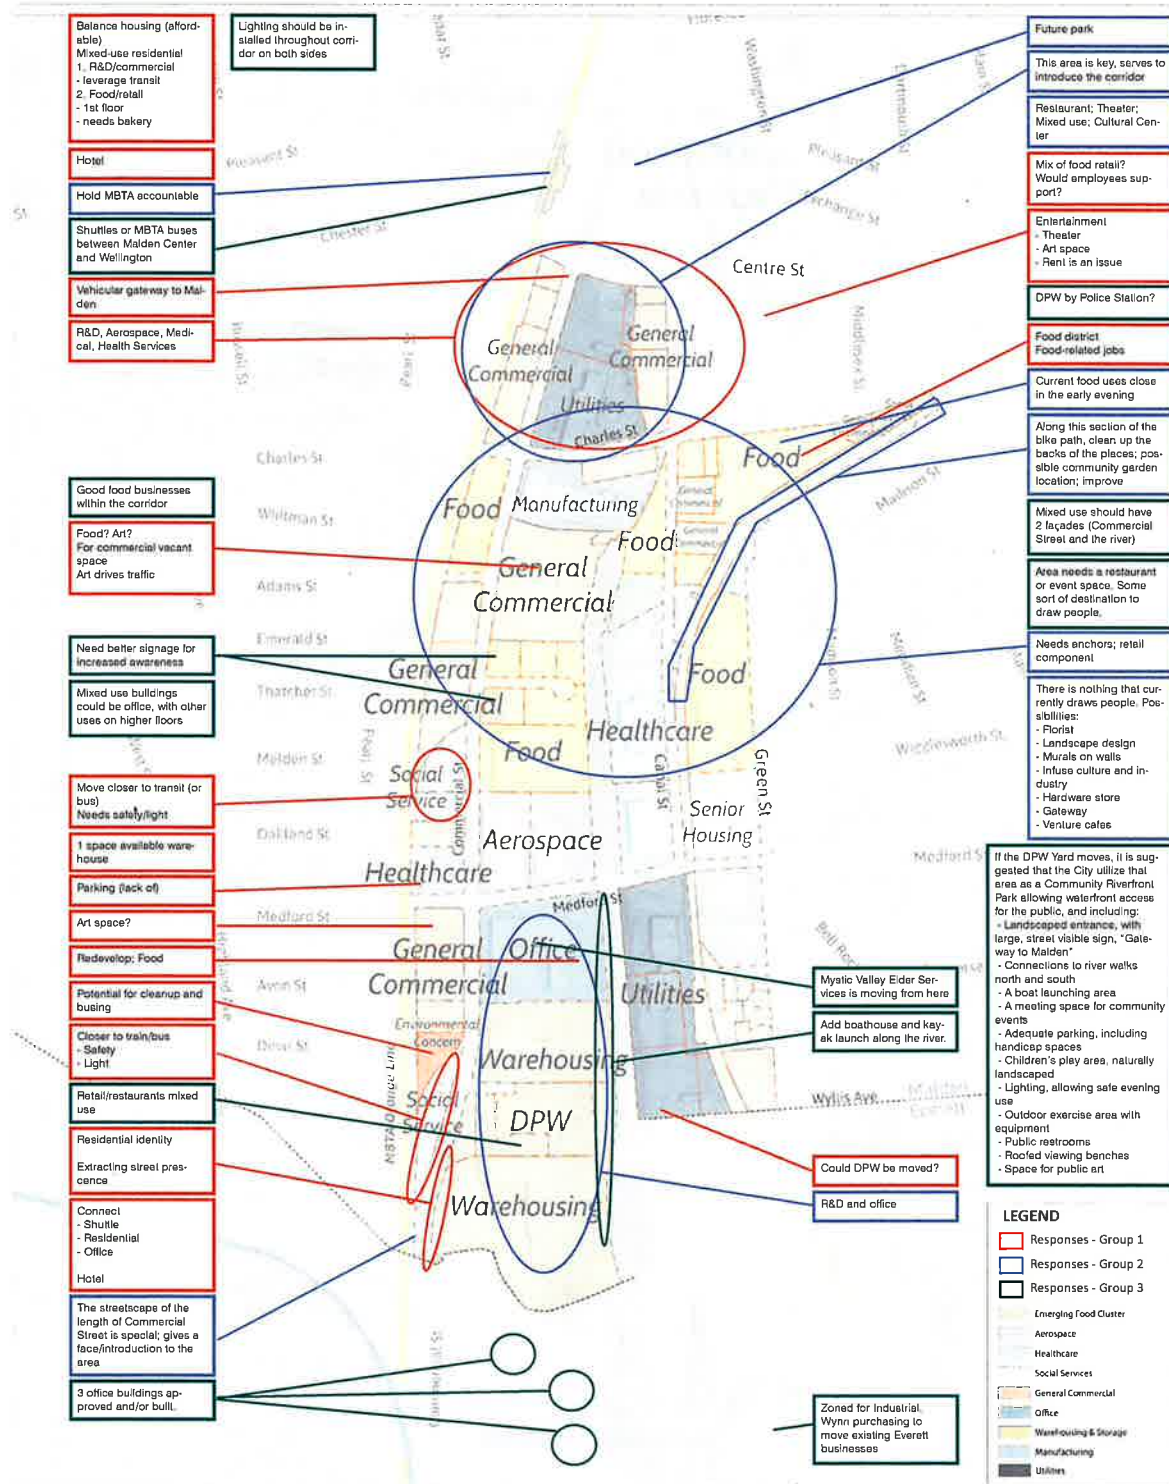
Balance housing (affordable)
Mixed-use residential
1. R&D/commercial
- leverage transit
2. Food/retail
- 1st floor
- needs bakery

Lighting should be installed throughout corridor on both sides

Hotel

Hold MBTA accountable

Shuttles or MBTA buses between Malden Center and Wellington

Vehicular gateway to Malden

R&D, Aerospace, Medical, Health Services

Good food businesses within the corridor

Food? Art?
For commercial vacant space
Art drives traffic

Need better signage for increased awareness

Mixed use buildings could be office, with other uses on higher floors

Move closer to transit (or bus)
Needs safety/light

1 space available warehouse

Parking (lack of)

Art space?

Redevelop; Food

Potential for cleanup and busing

Closer to train/bus
- Safety
- Light

Retail/restaurants mixed use

Residential identity

Extracting street prescence

Connect
- Shuttle
- Residential
- Office

Hotel

The streetscape of the length of Commercial Street is special; gives a face/introduction to the area

3 office buildings approved and/or built.

Future park

This area is key, serves to introduce the corridor

Restaurant; Theater; Mixed use; Cultural Center

Mix of food retail? Would employees support?

Entertainment
- Theater
- Art space
- Rent is an issue

DPW by Police Station?

Food district
Food-related jobs

Current food uses close in the early evening

Along this section of the bike path, clean up the backs of the places; possible community garden location; improve

Mixed use should have 2 façades (Commercial Street and the river)

Area needs a restaurant or event space. Some sort of destination to draw people.

Needs anchors; retail component

There is nothing that currently draws people. Possibilities:
- Florist
- Landscape design
- Murals on walls
- Infuse culture and industry
- Hardware store
- Gateway
- Venture cafes

If the DPW Yard moves, it is suggested that the City utilize that area as a Community Riverfront Park allowing waterfront access for the public, and including:
- Landscaped entrance, with large, street visible sign, "Gateway to Malden"
- Connections to river walks north and south
- A boat launching area
- A meeting space for community events
- Adequate parking, including handicap spaces
- Children's play area, naturally landscaped
- Lighting, allowing safe evening use
- Outdoor exercise area with equipment
- Public restrooms
- Roofed viewing benches
- Space for public art

Mystic Valley Elder Services is moving from here

Add boathouse and kayak launch along the river.

Could DPW be moved?

R&D and office

Zoned for Industrial. Wynn purchasing to move existing Everett businesses

Pleasant St
Chester St
Centre St
Charles St
Whitman St
Adams St
Emerald St
Thatcher St
Malden St
Oakland St
Medford St
Avon St
Dever St
Washington St
Pleasant St
Exchange St
Middlesex St
Madison St
Wigglesworth St
Green St
Canal St
Commercial St
Pearl St
Medford St
Wyllis Ave
MBTA Orange Line

General Commercial
General Commercial
Utilities
Food
Food
Manufacturing
Food
General Commercial
General Commercial
Food
Food
Healthcare
Social Service
Senior Housing
Aerospace
Healthcare
General Commercial
Office
Utilities
Environmental Concern
Warehousing
Social Service
DPW
Warehousing

LEGEND
Responses - Group 1
Responses - Group 2
Responses - Group 3
Emerging Food Cluster
Aerospace
Healthcare
Social Services
General Commercial
Office
Warehousing & Storage
Manufacturing
Utilities